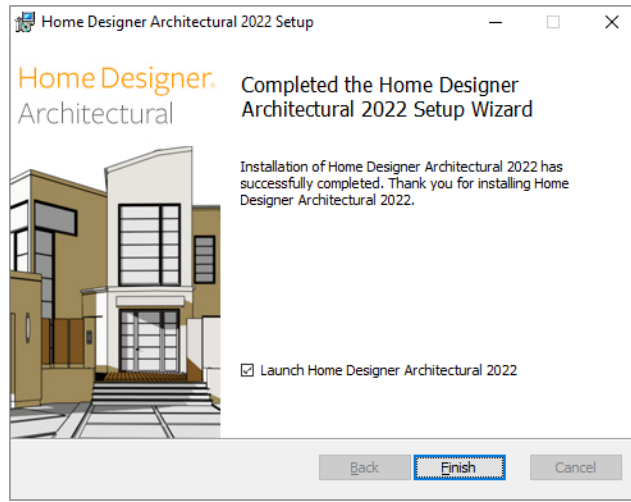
Home Designer Architectural 2022 Setup

Home Designer. Architectural

Completed the Home Designer Architectural 2022 Setup Wizard

Installation of Home Designer Architectural 2022 has successfully completed. Thank you for installing Home Designer Architectural 2022.

☑ Launch Home Designer Architectural 2022

Back | Finish | Cancel